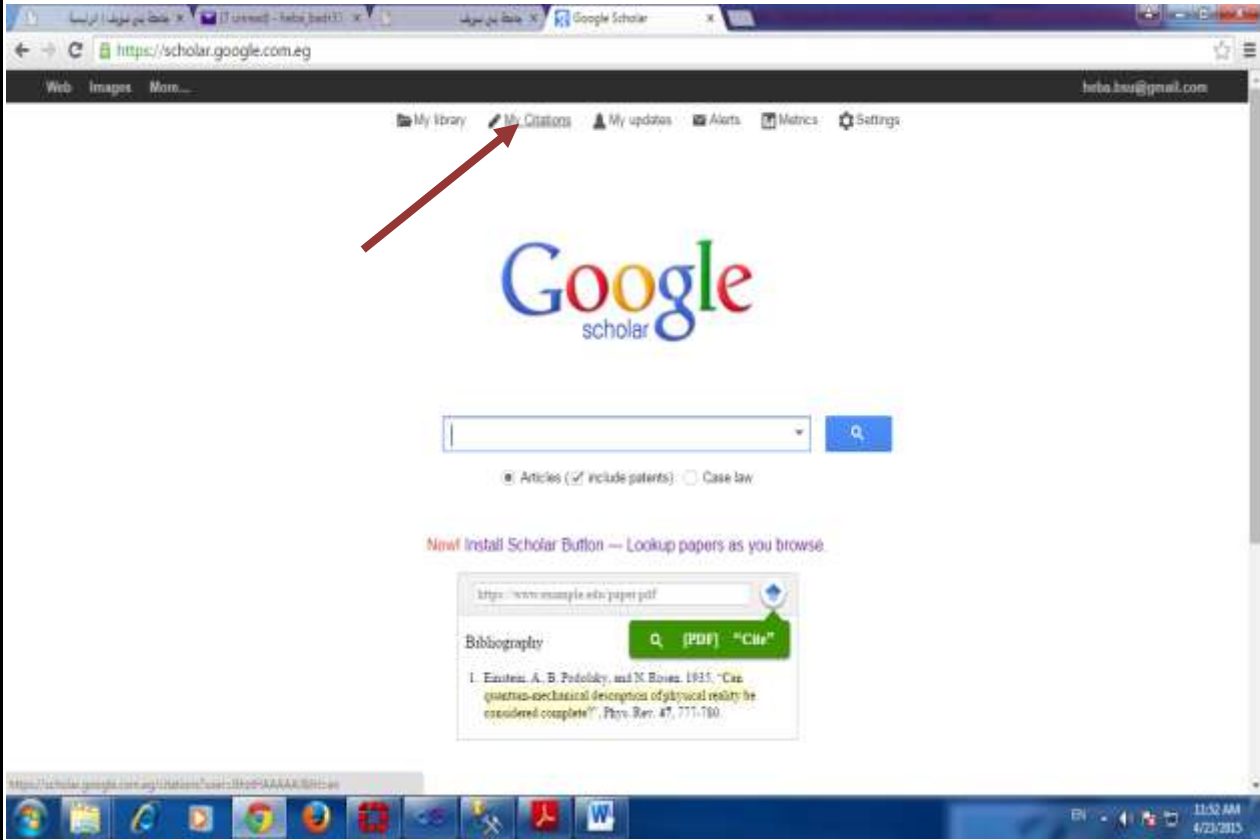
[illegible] | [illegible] × (7 unread) - heba_badr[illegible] × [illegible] × Google Scholar ×

https://scholar.google.com.eg

Web Images More... heba.bsu@gmail.com

My library My Citations My updates Alerts Metrics Settings

Google scholar

Articles (✓ include patents) Case law

New! Install Scholar Button — Lookup papers as you browse.

https://www.example.edu/paper.pdf

[PDF] "Cite"

Bibliography

1. Einstein, A., B. Podolsky, and N. Rosen. 1935. "Can quantum-mechanical description of physical reality be considered complete?", Phys. Rev. 47, 777-780.

https://scholar.google.com.eg/citations?user=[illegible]

EN 11:52 AM 4/23/2015